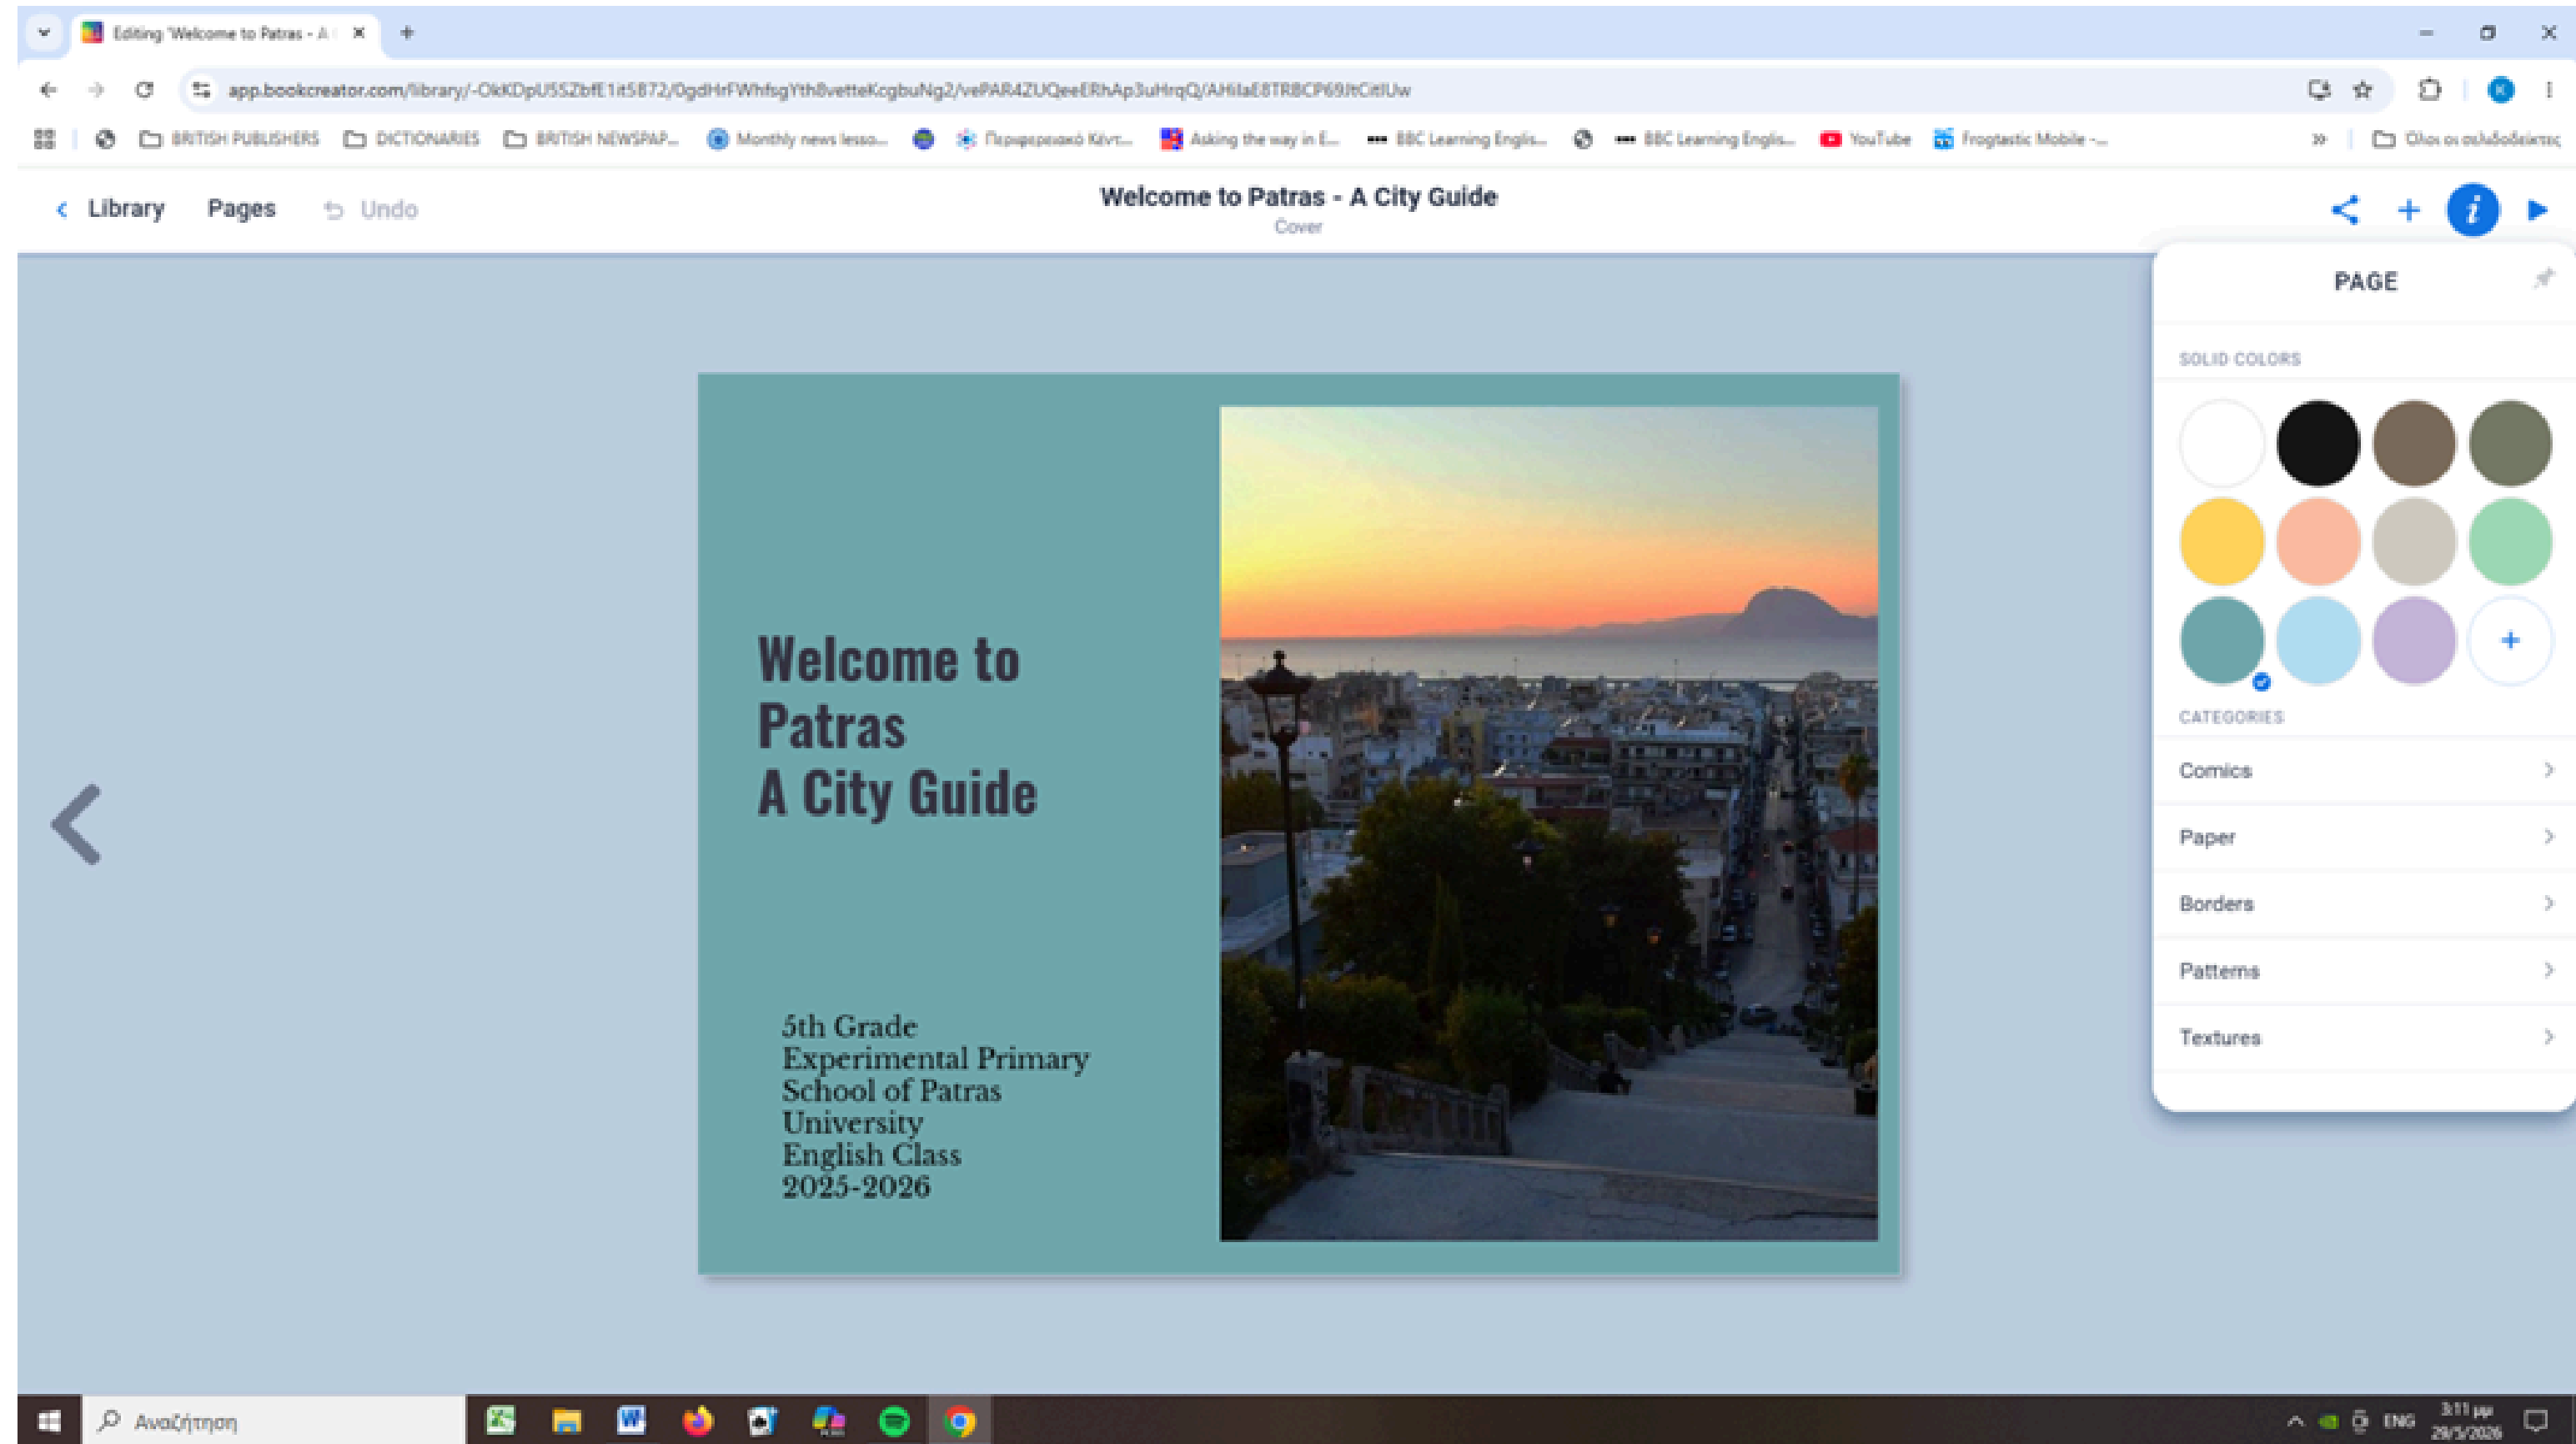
Editing 'Welcome to Patras - A

app.bookcreator.com/library/-OkKDpU5SZbfE1it5872/0gdHrFWhfsgYth8vetteKcgbuNg2/vePAR4ZUQeeERhAp3uHrqQ/AHilaE8TRBCP69ItCitlUw

BRITISH PUBLISHERS DICTIONARIES BRITISH NEWSPAP... Monthly news lesso... Περιφερειακό Κέντ... Asking the way in E... BBC Learning Englis... BBC Learning Englis... YouTube Frogtastic Mobile -... Όλοι οι σελιδοδείκτες

Library Pages Undo

Welcome to Patras - A City Guide
Cover

PAGE

SOLID COLORS

CATEGORIES

Comics

Paper

Borders

Patterns

Textures

Welcome to Patras
A City Guide

5th Grade
Experimental Primary School of Patras University
English Class
2025-2026

Αναζήτηση

ENG 3:11 μμ 29/5/2026